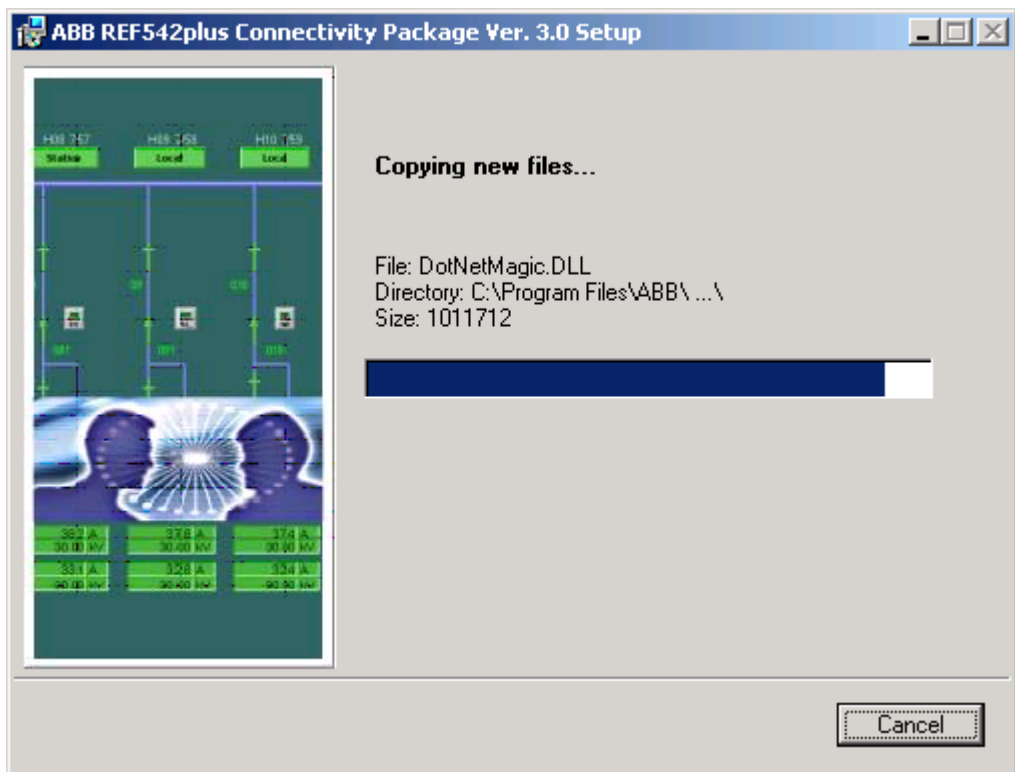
ABB REF542plus Connectivity Package Ver. 3.0 Setup

H08 757
Station
H09 758
Local
H10 759
Local

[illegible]

Copying new files...

File: DotNetMagic.DLL
Directory: C:\Program Files\ABB\ ...\
Size: 1011712

Cancel